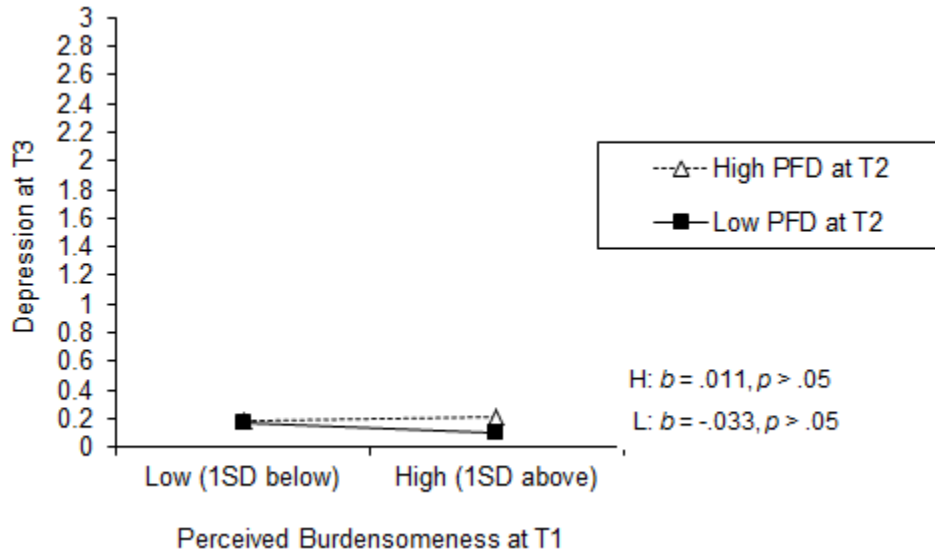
Depression at T3

3
2.8
2.6
2.4
2.2
2
1.8
1.6
1.4
1.2
1
0.8
0.6
0.4
0.2
0

High PFD at T2
Low PFD at T2

H: $b = .011, p > .05$
L: $b = -.033, p > .05$

Low (1SD below)
High (1SD above)

Perceived Burdensomeness at T1